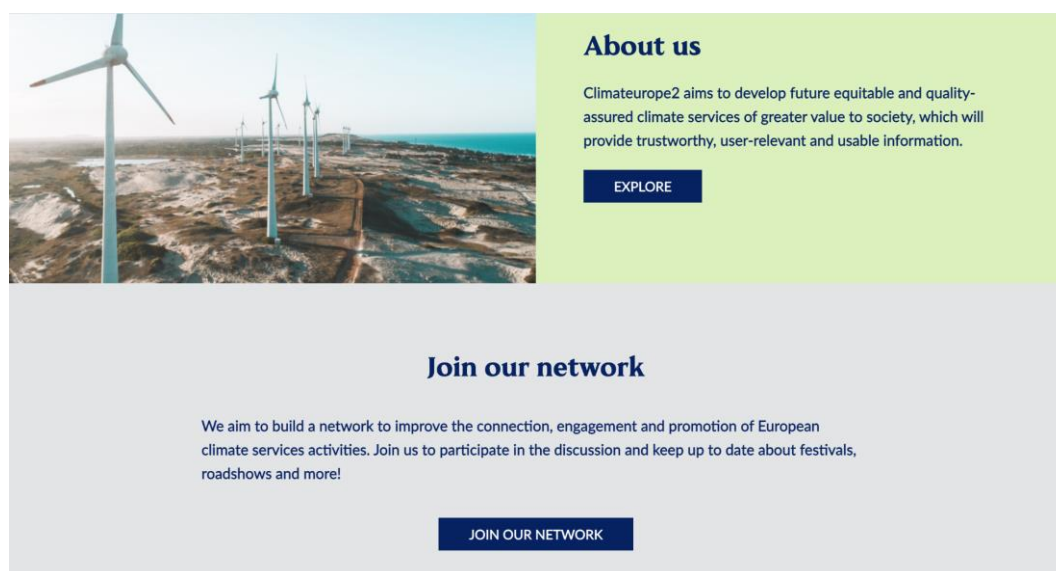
About us

Climateurope2 aims to develop future equitable and quality-assured climate services of greater value to society, which will provide trustworthy, user-relevant and usable information.

EXPLORE

Join our network

We aim to build a network to improve the connection, engagement and promotion of European climate services activities. Join us to participate in the discussion and keep up to date about festivals, roadshows and more!

JOIN OUR NETWORK